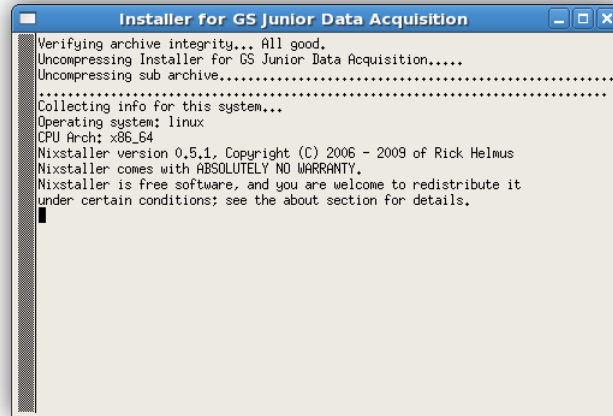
Installer for GS Junior Data Acquisition

Verifying archive integrity... All good.
Uncompressing Installer for GS Junior Data Acquisition.....
Uncompressing sub archive..........................................................
..............................................................................................
Collecting info for this system...
Operating system: linux
CPU Arch: x86_64
Nixstaller version 0.5.1, Copyright (C) 2006 - 2009 of Rick Helmus
Nixstaller comes with ABSOLUTELY NO WARRANTY.
Nixstaller is free software, and you are welcome to redistribute it under certain conditions; see the about section for details.